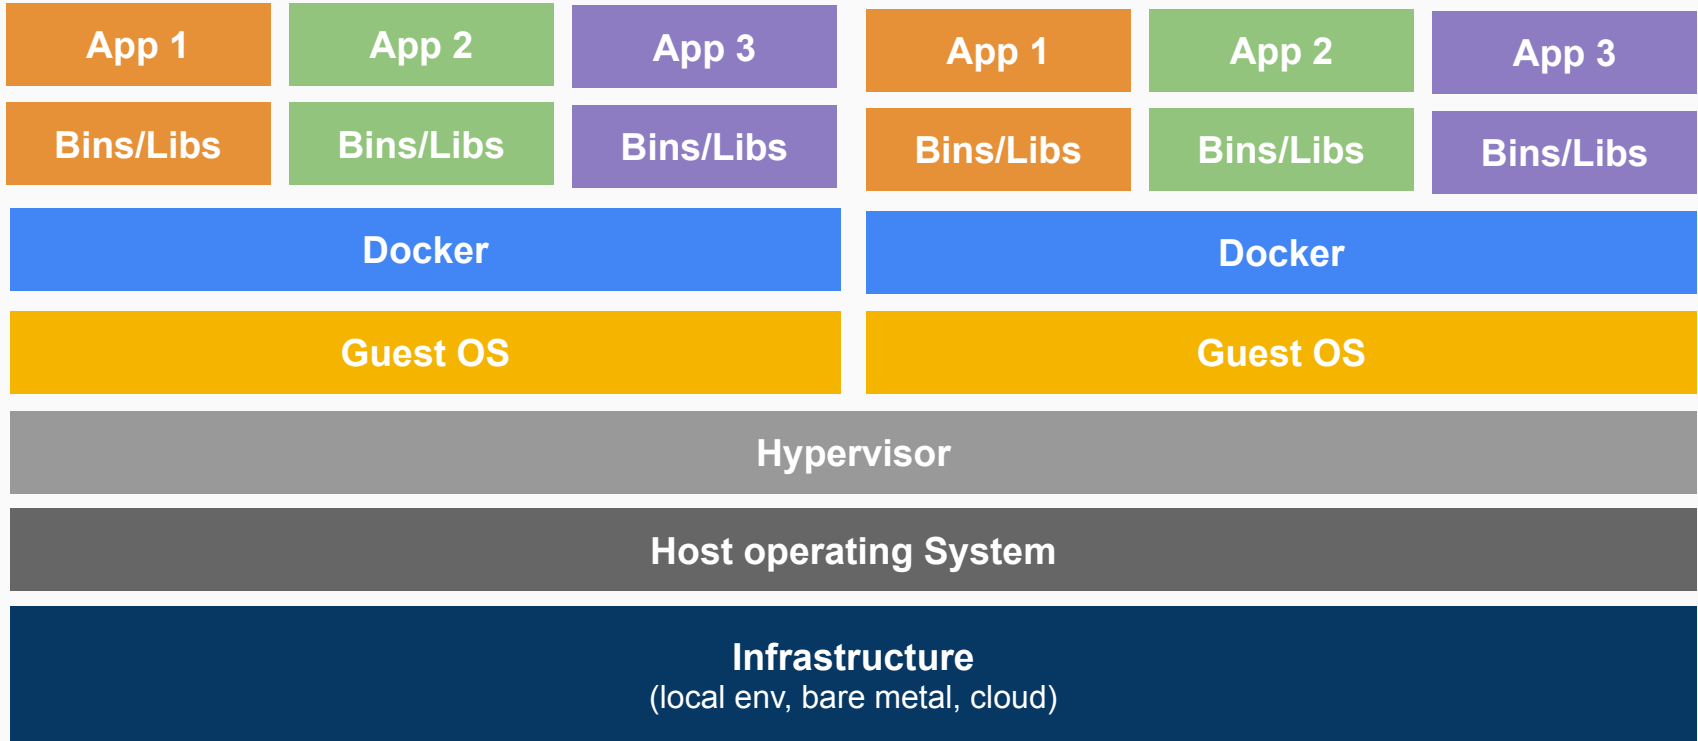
App 1

App 2

App 3

App 1

App 2

App 3

Bins/Libs

Bins/Libs

Bins/Libs

Bins/Libs

Bins/Libs

Bins/Libs

Docker

Docker

Guest OS

Guest OS

Hypervisor

Host operating System

Infrastructure
(local env, bare metal, cloud)